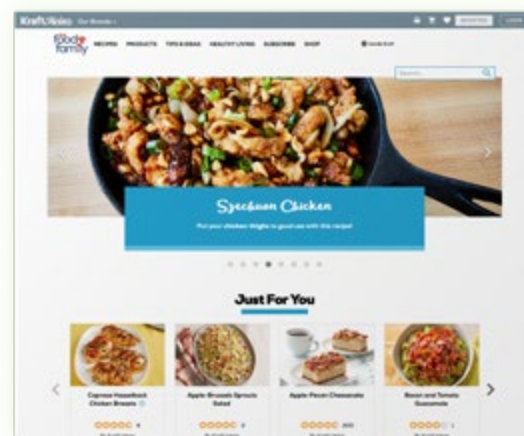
KraftHeinz Our Brands

food family RECIPES PRODUCTS TIPS & IDEAS HEALTHY LIVING SUBSCRIBE SHOP

Search

Szechuan Chicken

Put your chicken thighs to good use with this recipe!

Just For You

Caprese Hasselback Chicken Breasts

Apple Brussels Sprouts Salad

Apple Pecan Cheesecake

Bacon and Tomato Guacamole